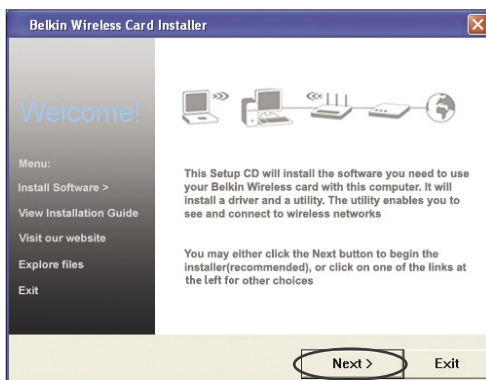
Belkin Wireless Card Installer

Welcome!

Menu:
Install Software >
View Installation Guide
Visit our website
Explore files
Exit

This Setup CD will install the software you need to use your Belkin Wireless card with this computer. It will install a driver and a utility. The utility enables you to see and connect to wireless networks

You may either click the Next button to begin the installer(recommended), or click on one of the links at the left for other choices

Next >
Exit